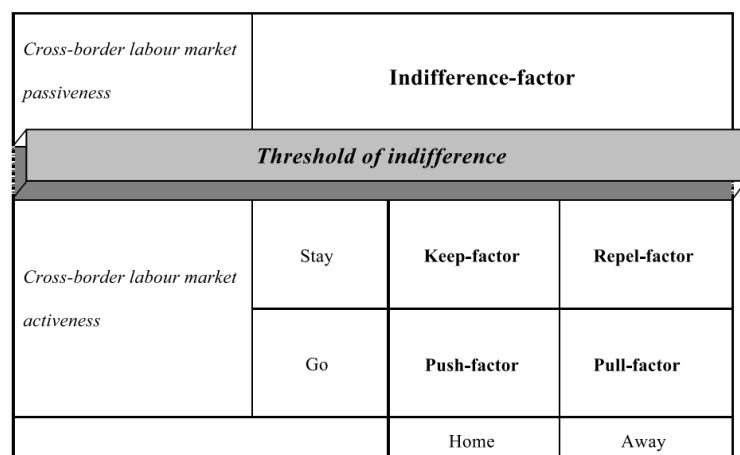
| Cross-border labour market passiveness | Indifference-factor | | |
|---|---|---|---|

Threshold of indifference

| Cross-border labour market activeness | Stay | Keep-factor | Repel-factor |
|---|---|---|---|
| | Go | Push-factor | Pull-factor |
| | | Home | Away |